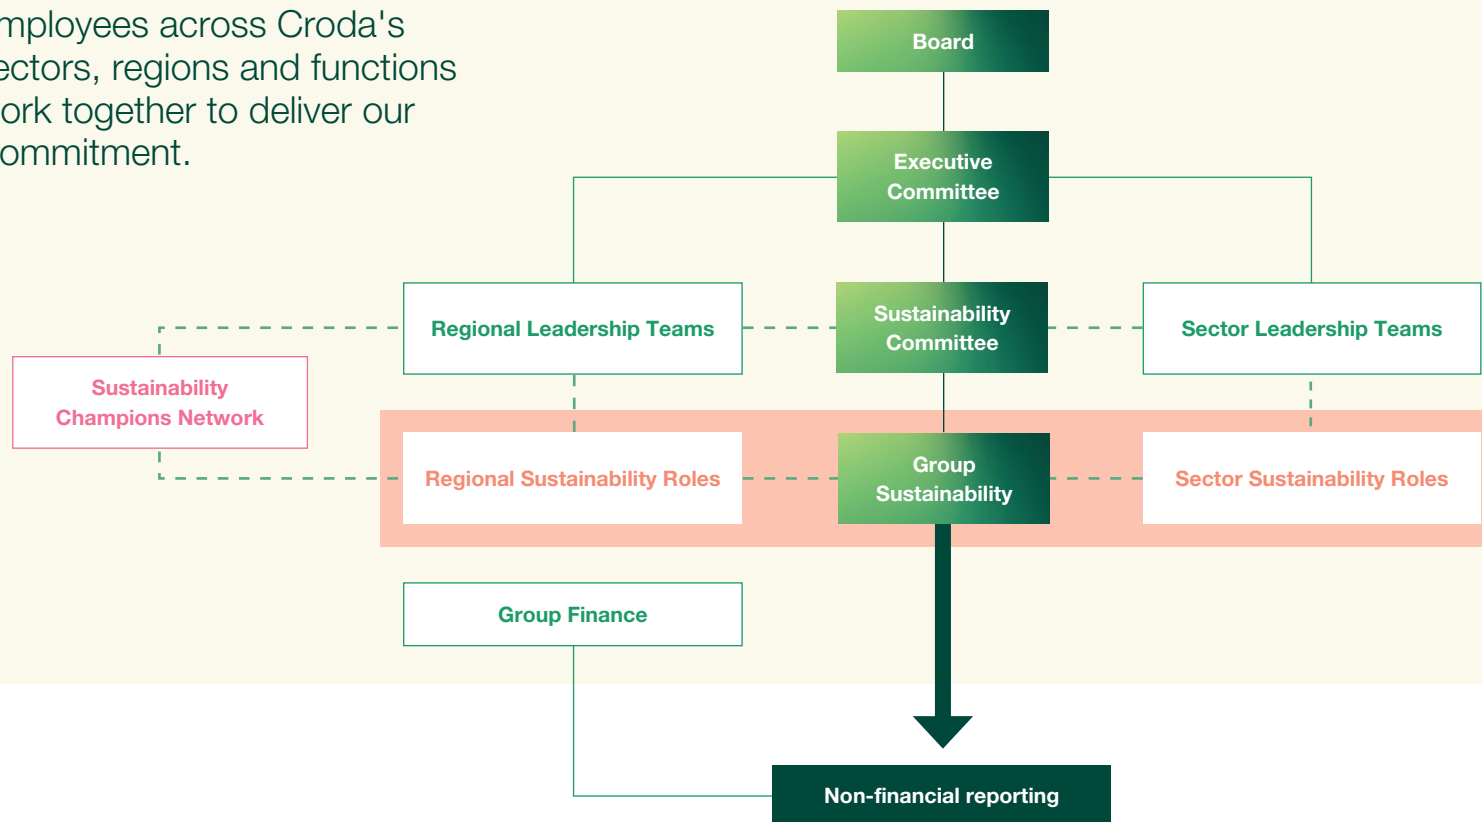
mployees across Croda's ectors, regions and functions ork together to deliver our ommitment.

Board

Executive Committee

Regional Leadership Teams

Sustainability Committee

Sector Leadership Teams

Sustainability Champions Network

Regional Sustainability Roles

Group Sustainability

Sector Sustainability Roles

Group Finance

Non-financial reporting